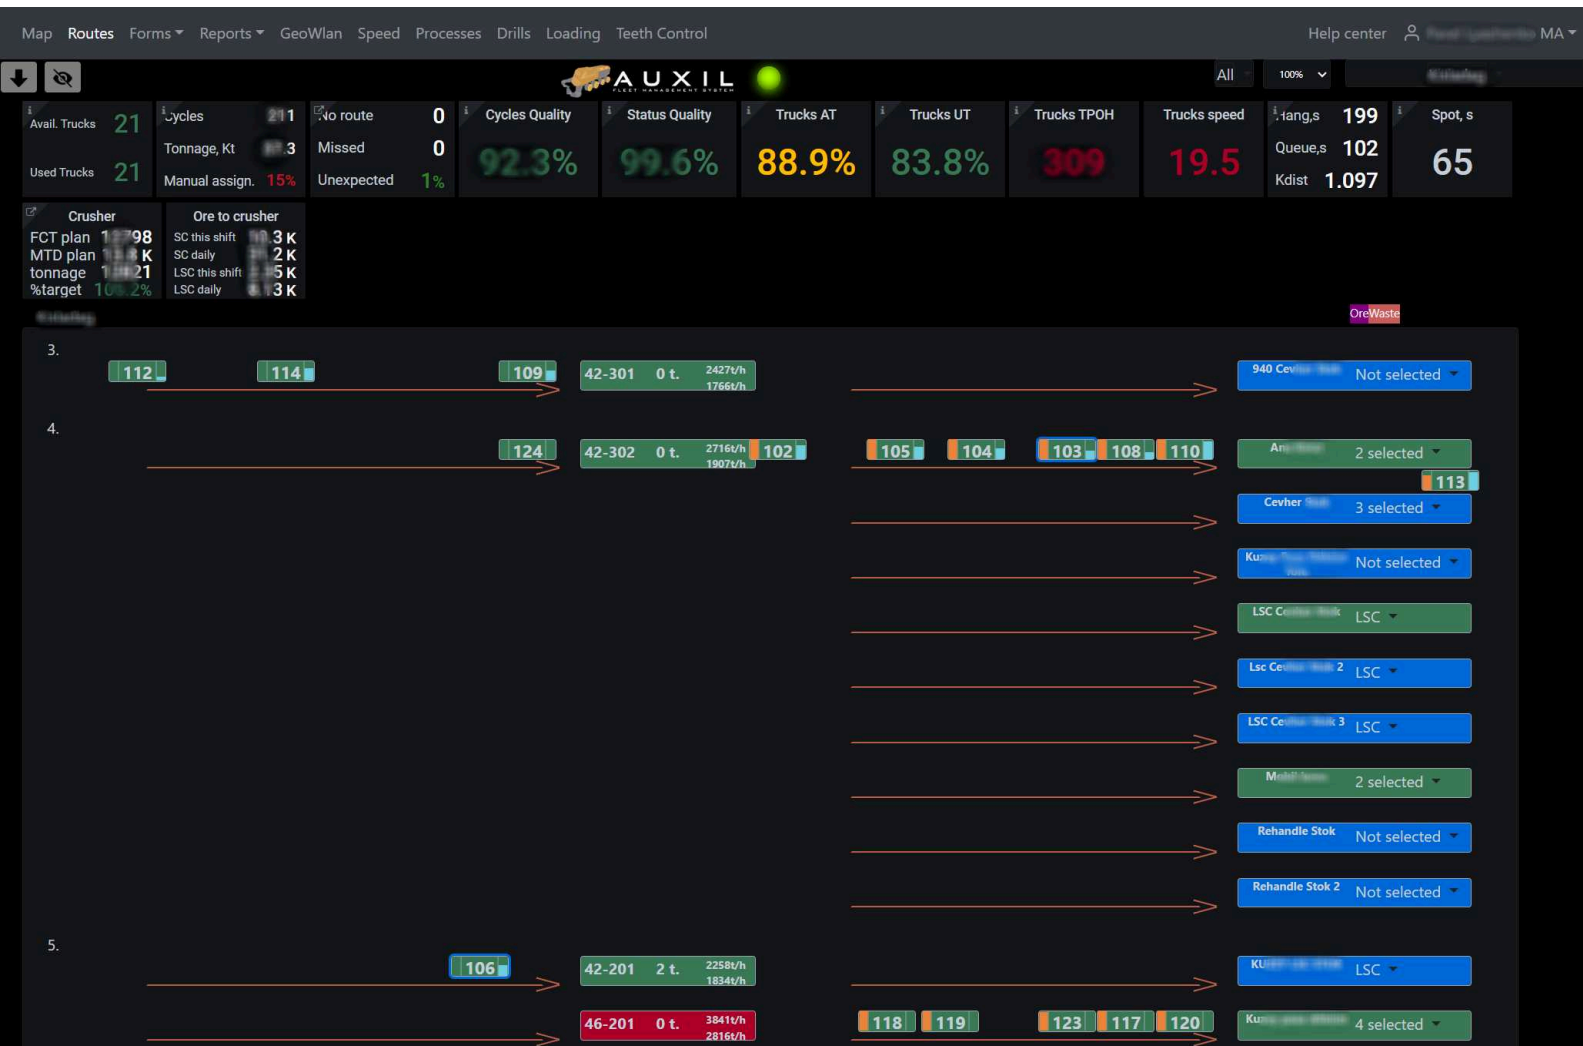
Map Routes Forms Reports GeoWlan Speed Processes Drills Loading Teeth Control

Help center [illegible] MA

AUXIL FLEET MANAGEMENT SYSTEM

All 100%

Avail. Trucks 21
Used Trucks 21

Cycles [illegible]1
Tonnage, Kt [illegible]3
Manual assign. 15%

No route 0
Missed 0
Unexpected 1%

Cycles Quality 92.3%

Status Quality 99.6%

Trucks AT 88.9%

Trucks UT 83.8%

Trucks TPOH 309

Trucks speed 19.5

Hang,s 199
Queue,s 102
Kdist 1.097

Spot, s 65

Crusher
FCT plan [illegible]98
MTD plan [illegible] K
tonnage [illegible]21
%target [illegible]

Ore to crusher
SC this shift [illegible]3 K
SC daily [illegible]2 K
LSC this shift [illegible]5 K
LSC daily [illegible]3 K

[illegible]

Ore Waste

3.
112 114 109 42-301 0 t. 2427t/h 1766t/h
940 Cev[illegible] Not selected

4.
124 42-302 0 t. 2716t/h 1907t/h 102 105 104 103 108 110
An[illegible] 2 selected
113
Cevher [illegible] 3 selected
Ku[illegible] Not selected
LSC C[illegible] LSC
Lsc Ce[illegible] 2 LSC
LSC Ce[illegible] 3 LSC
M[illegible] 2 selected
Rehandle Stok Not selected
Rehandle Stok 2 Not selected

5.
106 42-201 2 t. 2258t/h 1834t/h
KU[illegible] LSC
46-201 0 t. 3841t/h 2816t/h 118 119 123 117 120
Ku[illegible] 4 selected